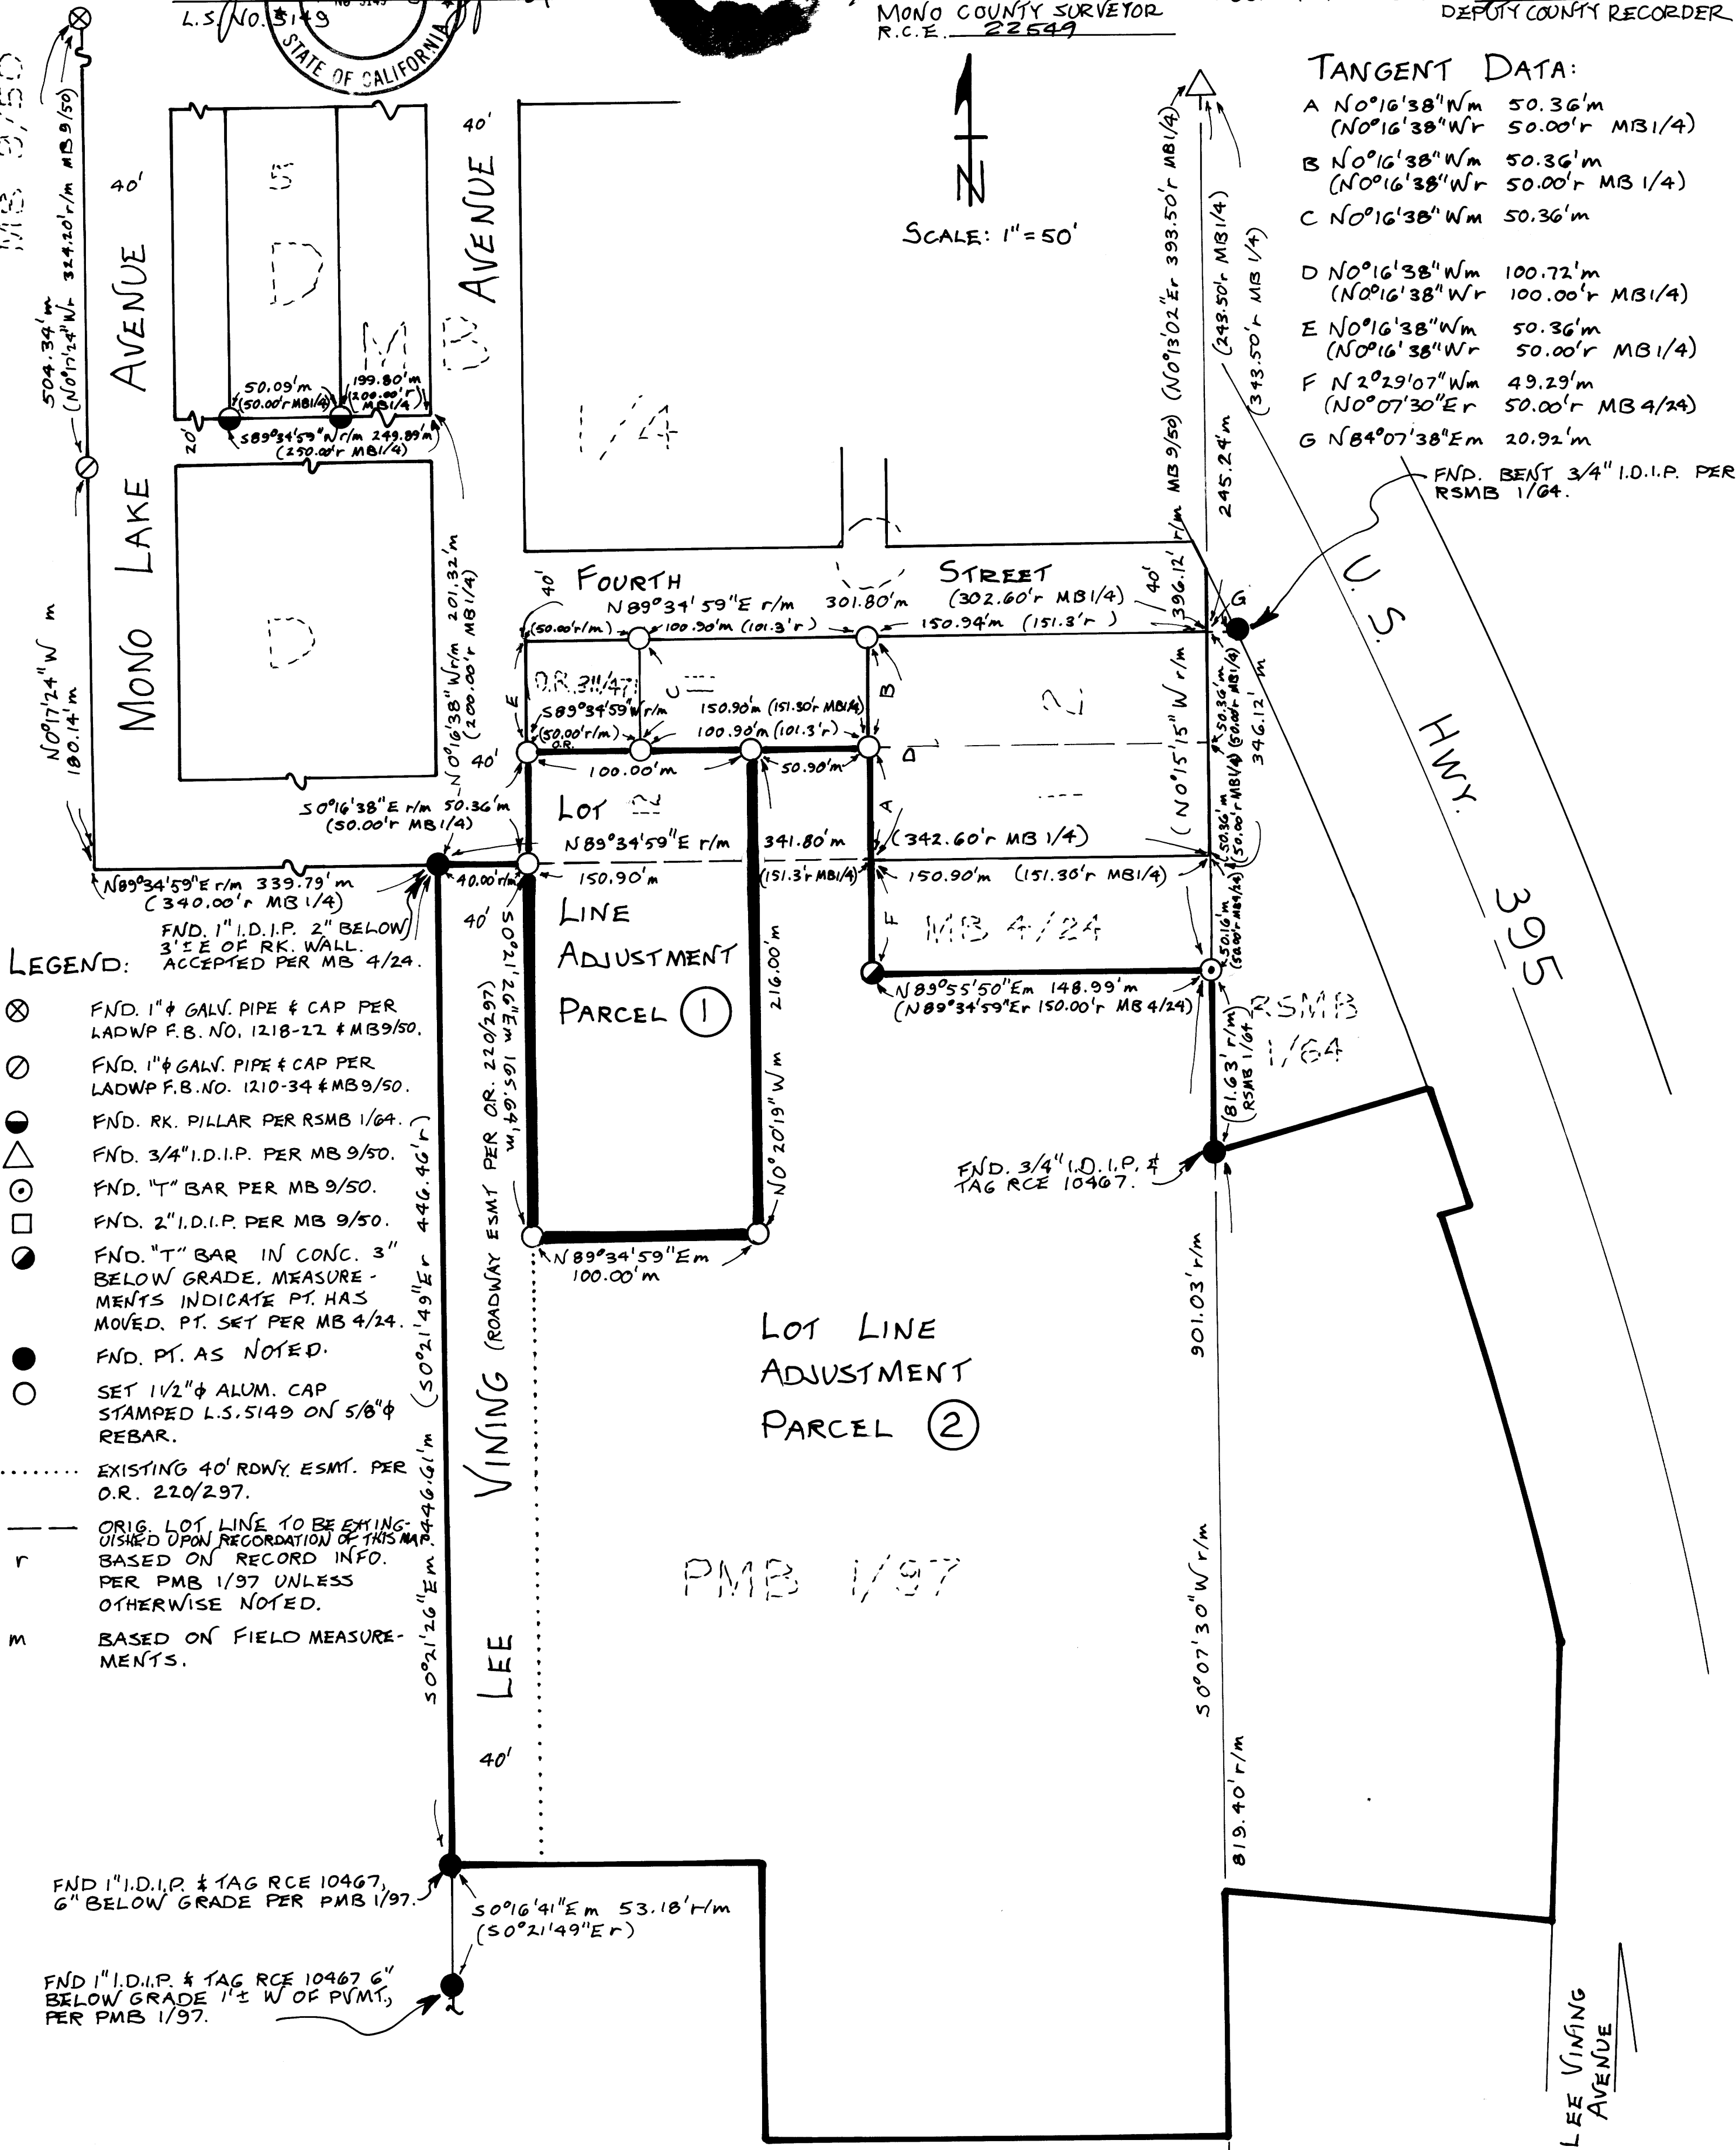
L.S. NO. 5149
STATE OF CALIFORNIA
MONO COUNTY SURVEYOR
R.C.E. 22549
DEPUTY COUNTY RECORDER

TANGENT DATA:
A N0°16'38"Wm 50.36'm
(N0°16'38"Wr 50.00'r MB1/4)
B N0°16'38"Wm 50.36'm
(N0°16'38"Wr 50.00'r MB 1/4)
C N0°16'38"Wm 50.36'm
D N0°16'38"Wm 100.72'm
(N0°16'38"Wr 100.00'r MB1/4)
E N0°16'38"Wm 50.36'm
(N0°16'38"Wr 50.00'r MB1/4)
F N2°29'07"Wm 49.29'm
(N0°07'30"Er 50.00'r MB 4/24)
G N84°07'38"Em 20.92'm

SCALE: 1"=50'

MB 9/50
324.20'r/m MB 9/50
504.34'm
(N0°17'24"Wr
40'
40'
AVENUE
AVENUE
MB 1/4
D
D
50.09'm
(50.00'r MB1/4)
199.80'm
(200.00'r)
MB1/4
20'
S89°34'59"Wr/m 249.89'm
(250.00'r MB1/4)
MONO LAKE
N0°17'24"Wm
180.14'm
N0°16'38"Wr/m 201.32'm
(200.00'r MB1/4)
40'
FOURTH
STREET
N89°34'59"E r/m
301.80'm
(302.60'r MB1/4)
(50.00'r/m)
100.90'm (101.3'r)
150.94'm (151.3'r)
40'
O.R. 311/471
S89°34'59"Wr/m
(50.00'r/m) O.R.
150.90'm (151.30'r MB1/4)
100.90'm (101.3'r)
100.00'm
50.90'm
E
B
C
D
A
40'
S0°16'38"E r/m 50.36'm
(50.00'r MB1/4)
LOT 2
N89°34'59"E r/m
341.80'm
(342.60'r MB 1/4)
N89°34'59"E r/m 339.79'm
(340.00'r MB1/4)
40.00'r/m
150.90'm
(151.3'r MB1/4)
150.90'm (151.30'r MB1/4)
FND. 1" I.D.I.P. 2" BELOW 3'± E OF RK. WALL. ACCEPTED PER MB 4/24.
40'
S0°21'49"E 165.64'm
LINE ADJUSTMENT PARCEL 1
216.00'm
N0°20'19"Wm
F
MB 4/24
N89°55'50"Em 148.99'm
(N89°34'59"Er 150.00'r MB 4/24)
N89°34'59"Em
100.00'm
(NO°13'02"Er 393.50'r MB1/4)
(243.50'r MB1/4)
(343.50'r MB 1/4)
245.24'm
396.12' r/m MB 9/50
(N0°15'15" W r/m
50.36'm
(50.00'r MB1/4)
346.12'm
50.36'm
(50.00'r MB1/4)
50.16'm
(50.00'r MB4/24)
G
FND. BENT 3/4" I.D.I.P. PER RSMB 1/64.
U.S. HWY. 395
RSMB 1/64
(81.63' r/m RSMB 1/64)
FND. 3/4" I.D.I.P. & TAG RCE 10467.
901.03' r/m
LOT LINE ADJUSTMENT PARCEL 2
PMB 1/97
S0°07'30"W r/m
819.40' r/m
LEE VINING (ROADWAY ESMT PER OR. 220/297)
(S0°21'49"Er 446.46'r)
S0°21'26"Em 446.61'm
40'
FND 1" I.D.I.P. & TAG RCE 10467, 6" BELOW GRADE PER PMB 1/97.
S0°16'41"Em 53.18'r/m
(S0°21'49"Er)
FND 1" I.D.I.P. & TAG RCE 10467 6" BELOW GRADE 1'± W OF PVMT, PER PMB 1/97.
LEE VINING AVENUE

LEGEND:
FND. 1"ϕ GALV. PIPE & CAP PER LADWP F.B. NO. 1218-22 & MB9/50.
FND. 1"ϕ GALV. PIPE & CAP PER LADWP F.B. NO. 1210-34 & MB9/50.
FND. RK. PILLAR PER RSMB 1/64.
FND. 3/4" I.D.I.P. PER MB 9/50.
FND. "T" BAR PER MB 9/50.
FND. 2" I.D.I.P. PER MB 9/50.
FND. "T" BAR IN CONC. 3" BELOW GRADE. MEASUREMENTS INDICATE PT. HAS MOVED. PT. SET PER MB 4/24.
FND. PT. AS NOTED.
SET 1 1/2"ϕ ALUM. CAP STAMPED L.S.5149 ON 5/8"ϕ REBAR.
EXISTING 40' RDWY. ESMT. PER O.R. 220/297.
ORIG. LOT LINE TO BE EXTINGUISHED UPON RECORDATION OF THIS MAP.
r BASED ON RECORD INFO. PER PMB 1/97 UNLESS OTHERWISE NOTED.
m BASED ON FIELD MEASUREMENTS.